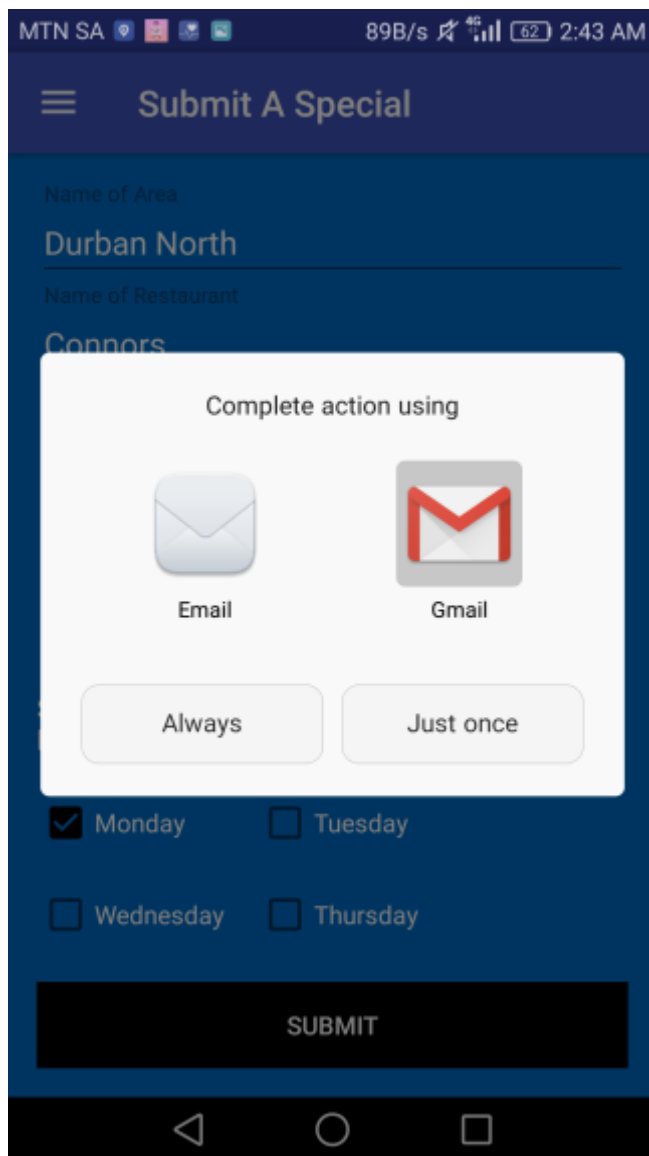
MTN SA 89B/s 4G 62 2:43 AM

Submit A Special

Name of Area
Durban North

Name of Restaurant
Connors

Complete action using

Email

Gmail

Always

Just once

Monday

Tuesday

Wednesday

Thursday

SUBMIT